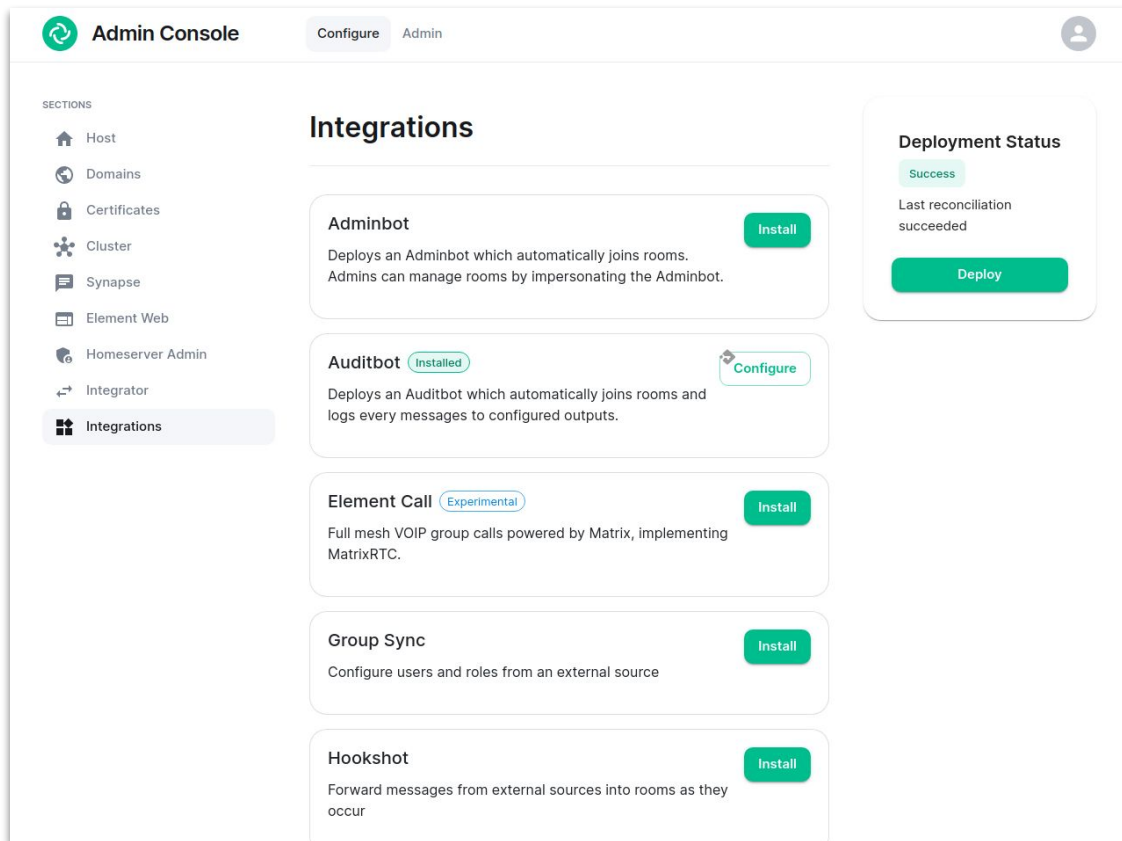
Admin Console

Configure Admin

SECTIONS
Host
Domains
Certificates
Cluster
Synapse
Element Web
Homeserver Admin
Integrator
Integrations

Integrations

Adminbot
Install
Deploys an Adminbot which automatically joins rooms. Admins can manage rooms by impersonating the Adminbot.

Auditbot Installed
Configure
Deploys an Auditbot which automatically joins rooms and logs every messages to configured outputs.

Element Call Experimental
Install
Full mesh VOIP group calls powered by Matrix, implementing MatrixRTC.

Group Sync
Install
Configure users and roles from an external source

Hookshot
Install
Forward messages from external sources into rooms as they occur

Deployment Status
Success
Last reconciliation succeeded
Deploy